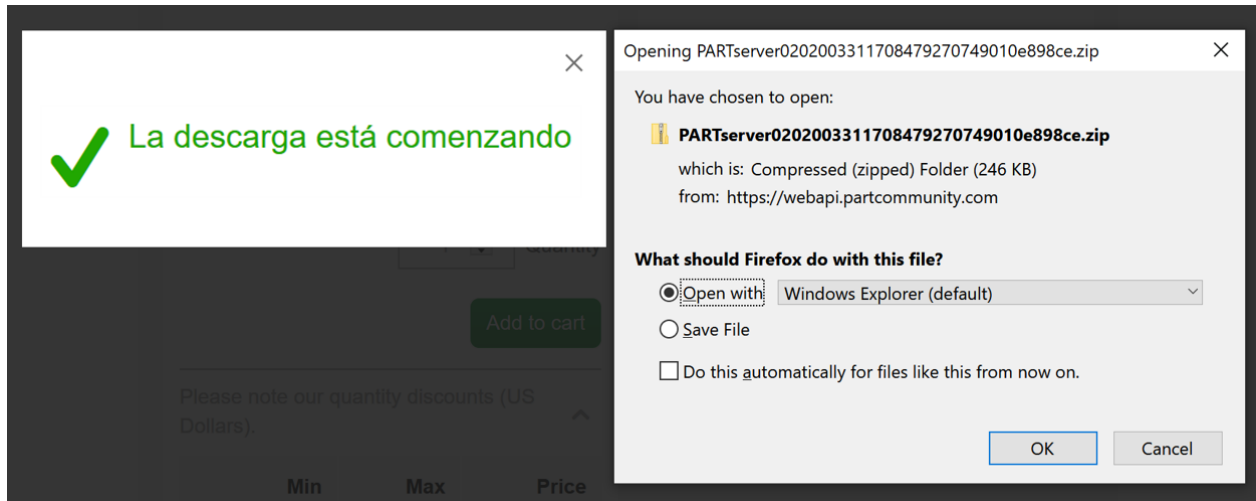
La descarga está comenzando

Quantity

Add to cart

Please note our quantity discounts (US Dollars).

| Min | Max | Price |
|---|---|---|

Opening PARTserver0202003311708479270749010e898ce.zip

You have chosen to open:

PARTserver0202003311708479270749010e898ce.zip

which is: Compressed (zipped) Folder (246 KB)

from: https://webapi.partcommunity.com

What should Firefox do with this file?

Open with Windows Explorer (default)

Save File

Do this automatically for files like this from now on.

OK Cancel